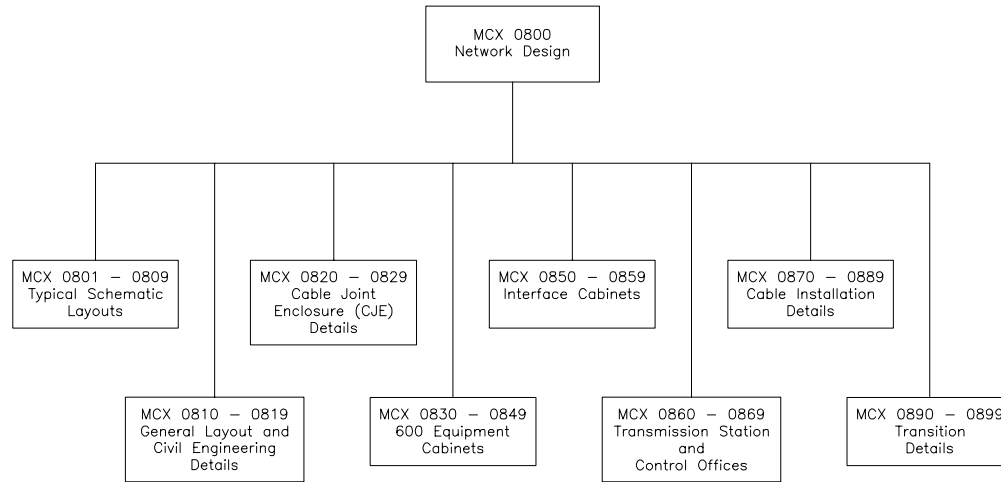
MCX 0800
Network Design

MCX 0801 – 0809
Typical Schematic
Layouts

MCX 0810 – 0819
General Layout and
Civil Engineering
Details

MCX 0820 – 0829
Cable Joint
Enclosure (CJE)
Details

MCX 0830 – 0849
600 Equipment
Cabinets

MCX 0850 – 0859
Interface Cabinets

MCX 0860 – 0869
Transmission Station
and
Control Offices

MCX 0870 – 0889
Cable Installation
Details

MCX 0890 – 089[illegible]
Transition
Details